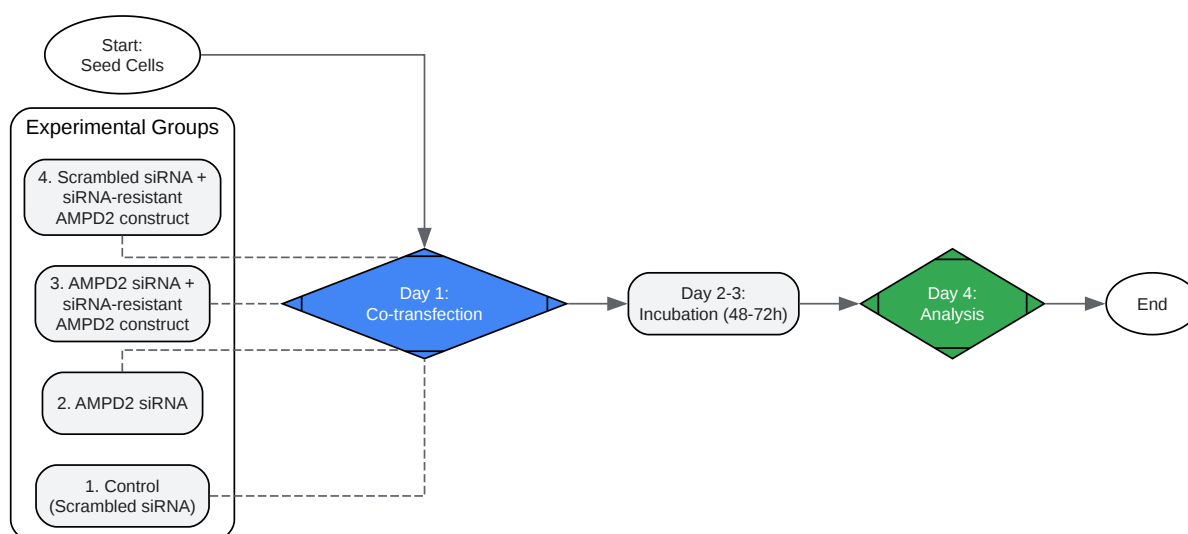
Start:
Seed Cells

Experimental Groups

4. Scrambled siRNA + siRNA-resistant AMPD2 construct

3. AMPD2 siRNA + siRNA-resistant AMPD2 construct

2. AMPD2 siRNA

1. Control (Scrambled siRNA)

Day 1:
Co-transfection

Day 2-3:
Incubation (48-72h)

Day 4:
Analysis

End